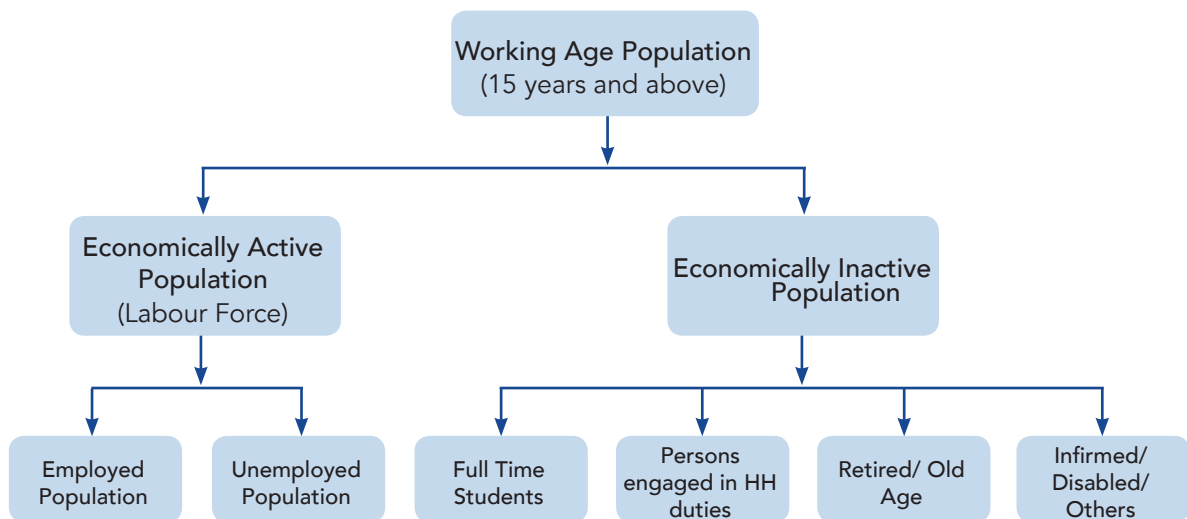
Working Age Population
(15 years and above)

Economically Active Population
(Labour Force)

Economically Inactive Population

Employed Population

Unemployed Population

Full Time Students

Persons engaged in HH duties

Retired/ Old Age

Infirmed/ Disabled/ Others